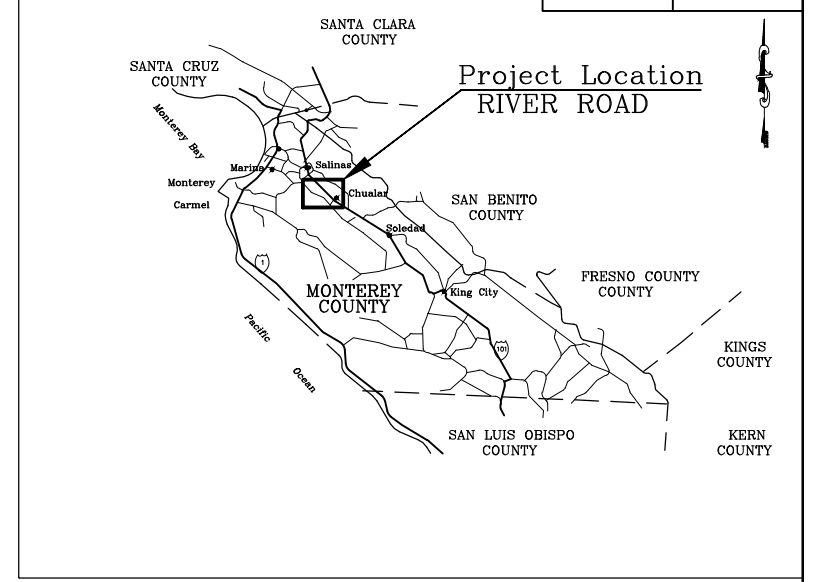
SANTA CLARA COUNTY

SANTA CRUZ COUNTY

Project Location
RIVER ROAD

Monterey Bay

Marina

Salinas

Monterey

Carmel

Chualar

SAN BENITO COUNTY

Soledad

1

MONTEREY COUNTY

King City

FRESNO COUNTY COUNTY

Pacific

Ocean

101

KINGS COUNTY

SAN LUIS OBISPO COUNTY

KERN COUNTY